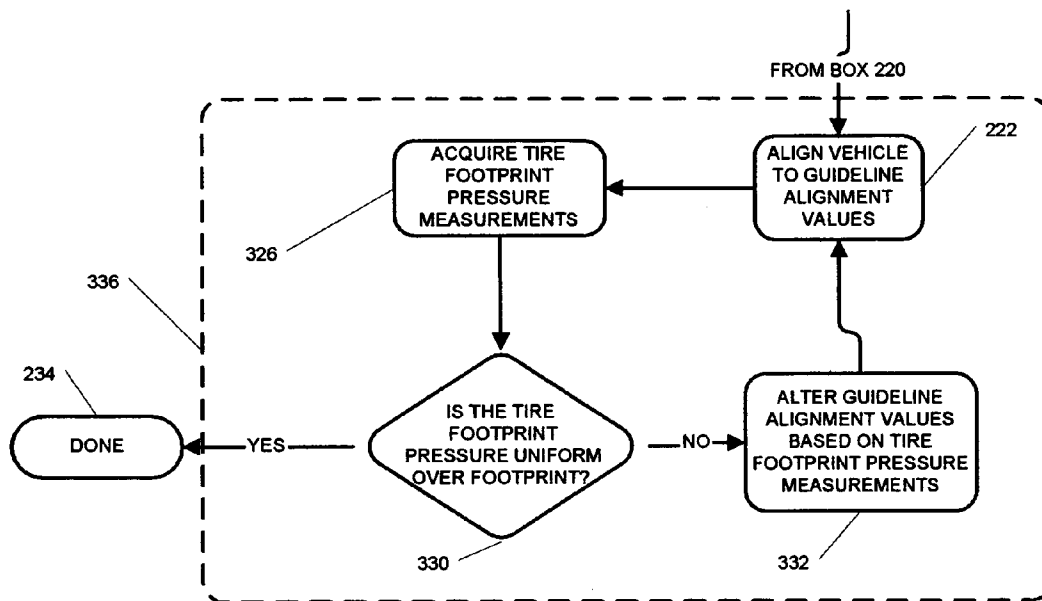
FROM BOX 220

ACQUIRE TIRE FOOTPRINT PRESSURE MEASUREMENTS

ALIGN VEHICLE TO GUIDELINE ALIGNMENT VALUES

222

326

336

234

DONE

YES

IS THE TIRE FOOTPRINT PRESSURE UNIFORM OVER FOOTPRINT?

NO

ALTER GUIDELINE ALIGNMENT VALUES BASED ON TIRE FOOTPRINT PRESSURE MEASUREMENTS

330

332